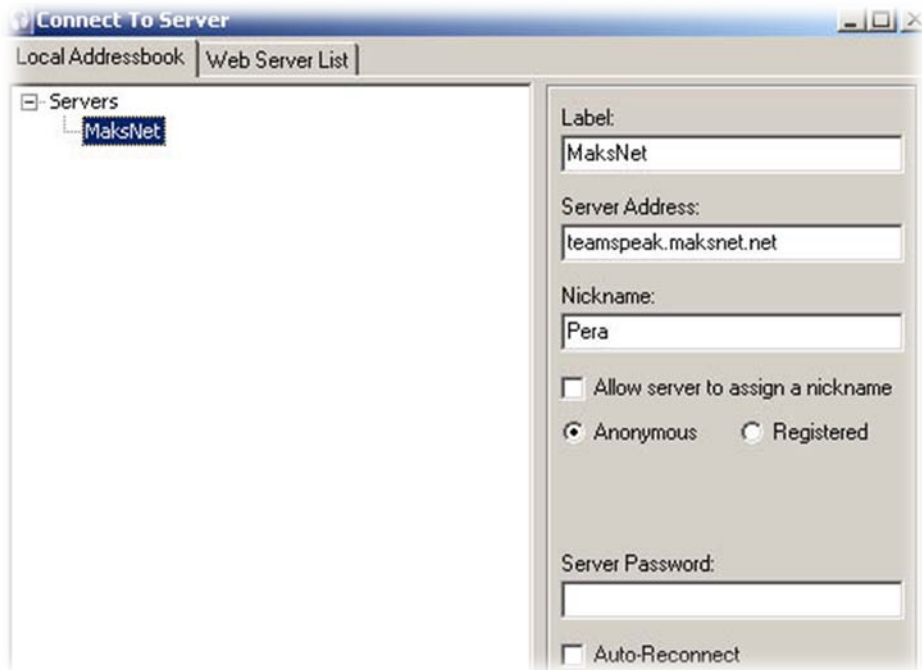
Connect To Server

Local Addressbook | Web Server List

Servers
MaksNet

Label:
MaksNet

Server Address:
teamspeak.maksnet.net

Nickname:
Pera

Allow server to assign a nickname

Anonymous Registered

Server Password:

Auto-Reconnect